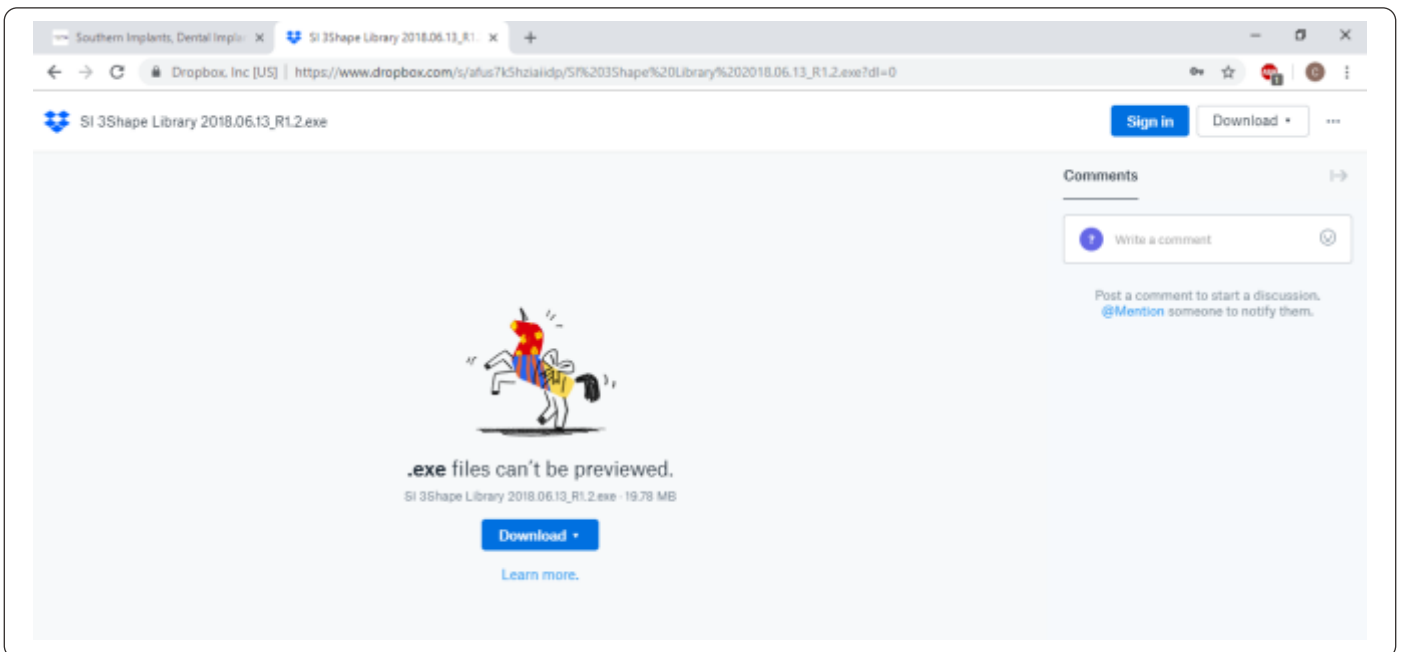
Southern Implants, Dental Implar ×
SI 3Shape Library 2018.06.13_R1.2 ×
+

Dropbox, Inc [US] | https://www.dropbox.com/s/afus7k5hziaiidp/SI%203Shape%20Library%202018.06.13_R1.2.exe?dl=0

SI 3Shape Library 2018.06.13_R1.2.exe

Sign in
Download ▾
···

Comments

Write a comment

Post a comment to start a discussion. @Mention someone to notify them.

.exe files can't be previewed.
SI 3Shape Library 2018.06.13_R1.2.exe · 19.78 MB

Download ▾

Learn more.